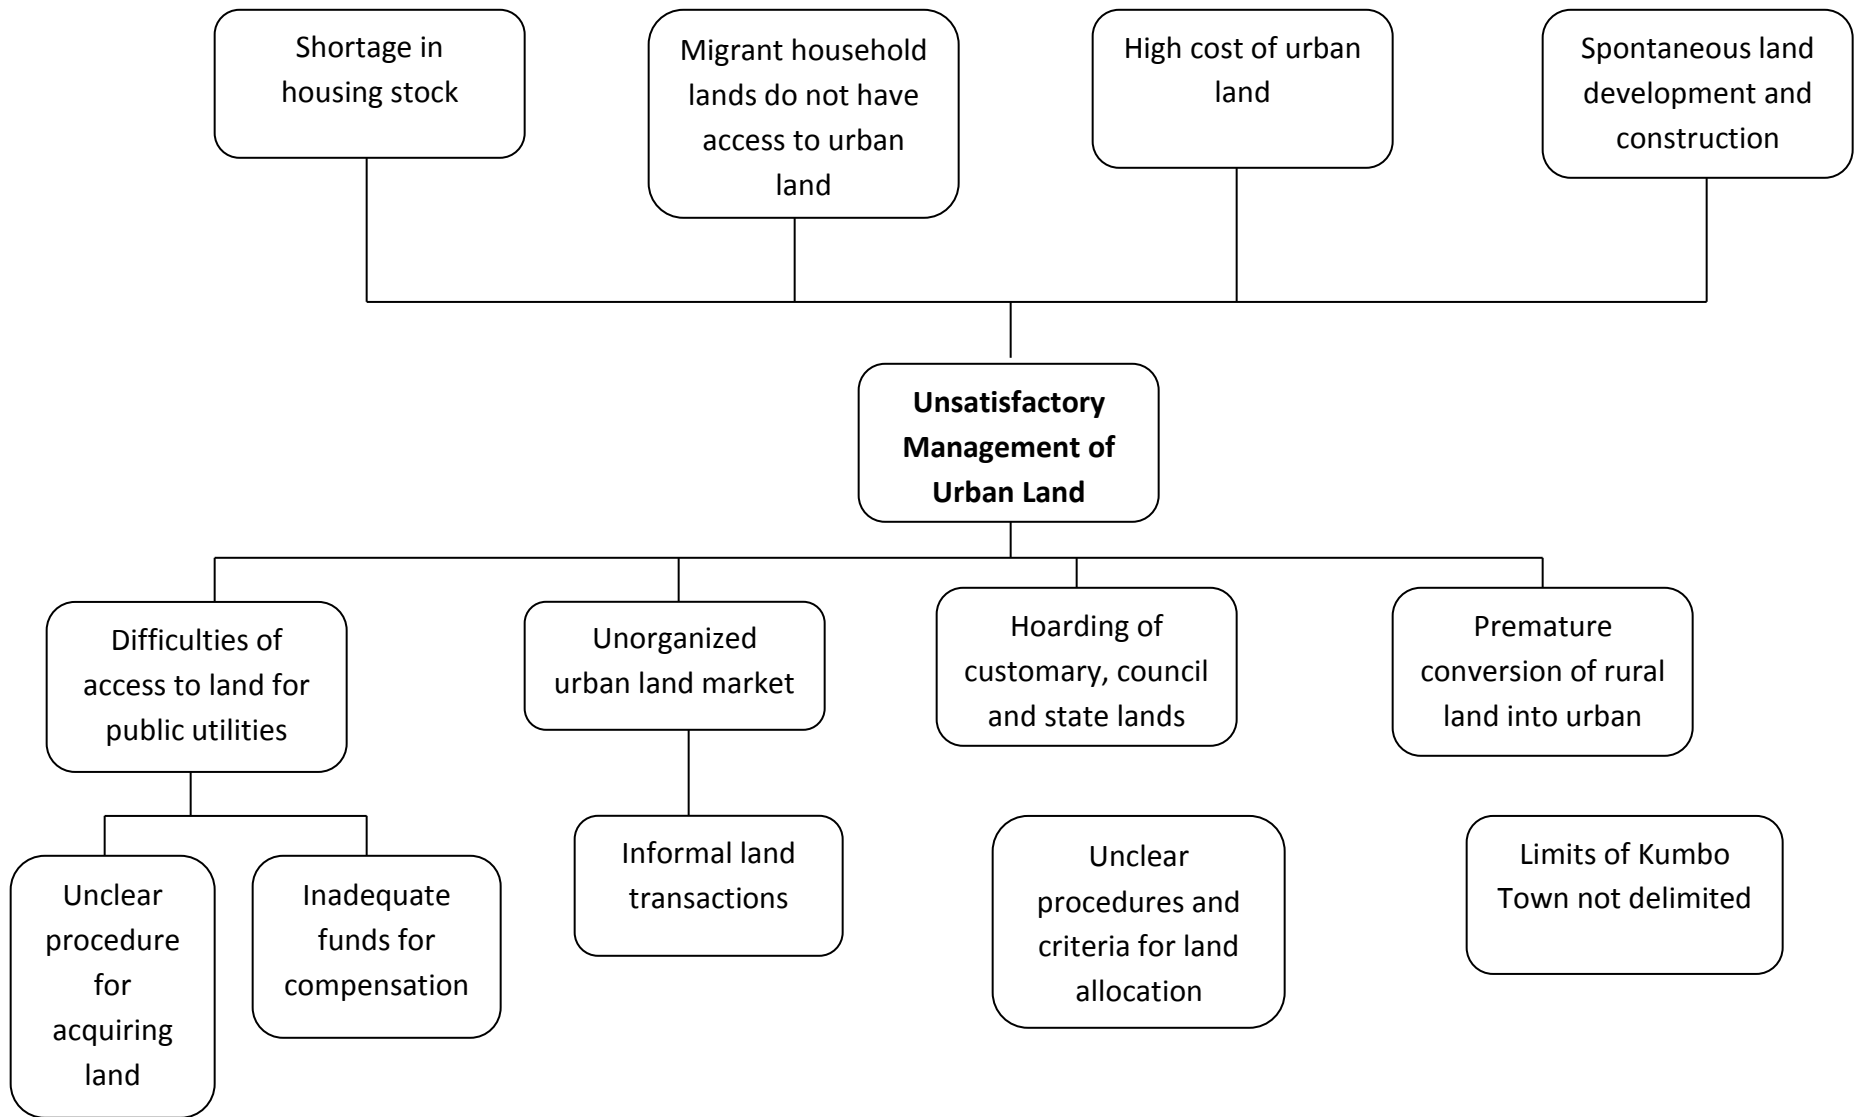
Shortage in housing stock

Migrant household lands do not have access to urban land

High cost of urban land

Spontaneous land development and construction

**Unsatisfactory Management of Urban Land**

Difficulties of access to land for public utilities

Unorganized urban land market

Hoarding of customary, council and state lands

Premature conversion of rural land into urban

Unclear procedure for acquiring land

Inadequate funds for compensation

Informal land transactions

Unclear procedures and criteria for land allocation

Limits of Kumbo Town not delimited